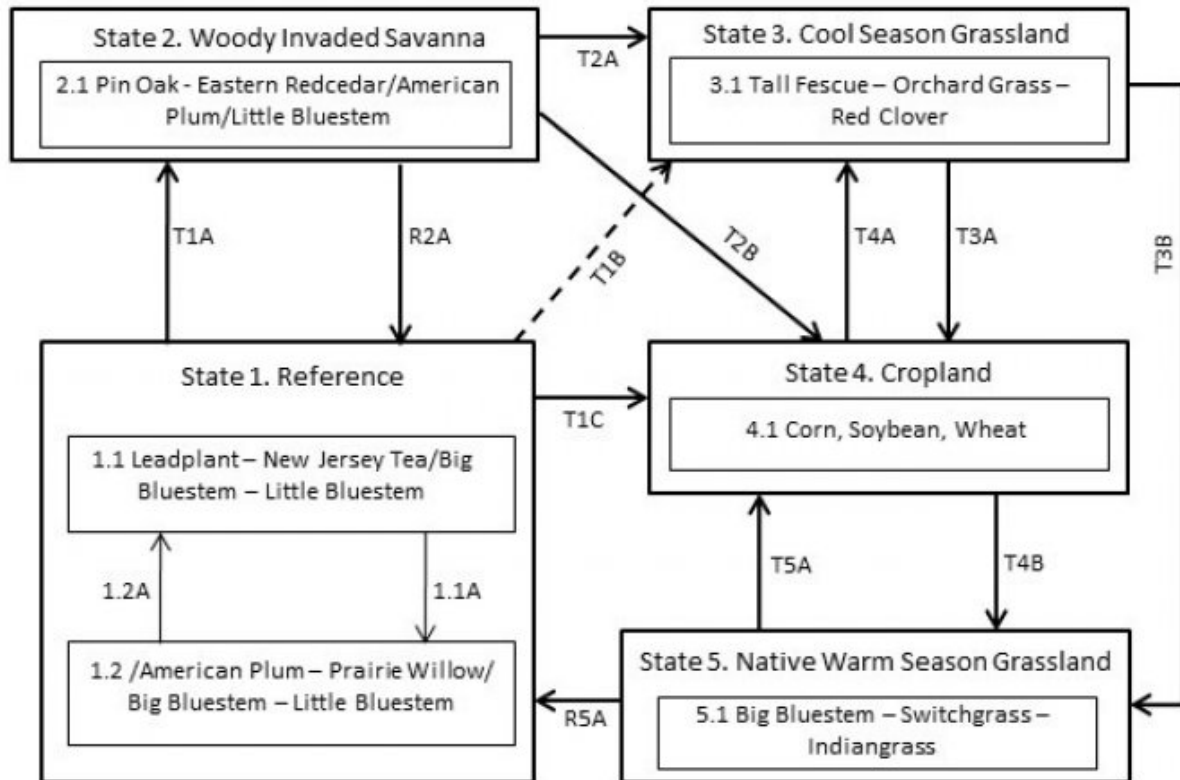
State 2. Woody Invaded Savanna

2.1 Pin Oak - Eastern Redcedar/American Plum/Little Bluestem

T2A

State 3. Cool Season Grassland

3.1 Tall Fescue – Orchard Grass – Red Clover

T1A

R2A

T1B

T2B

T4A

T3A

T3B

State 1. Reference

1.1 Leadplant – New Jersey Tea/Big Bluestem – Little Bluestem

1.2A

1.1A

1.2 /American Plum – Prairie Willow/ Big Bluestem – Little Bluestem

T1C

State 4. Cropland

4.1 Corn, Soybean, Wheat

T5A

T4B

State 5. Native Warm Season Grassland

5.1 Big Bluestem – Switchgrass – Indiangrass

R5A